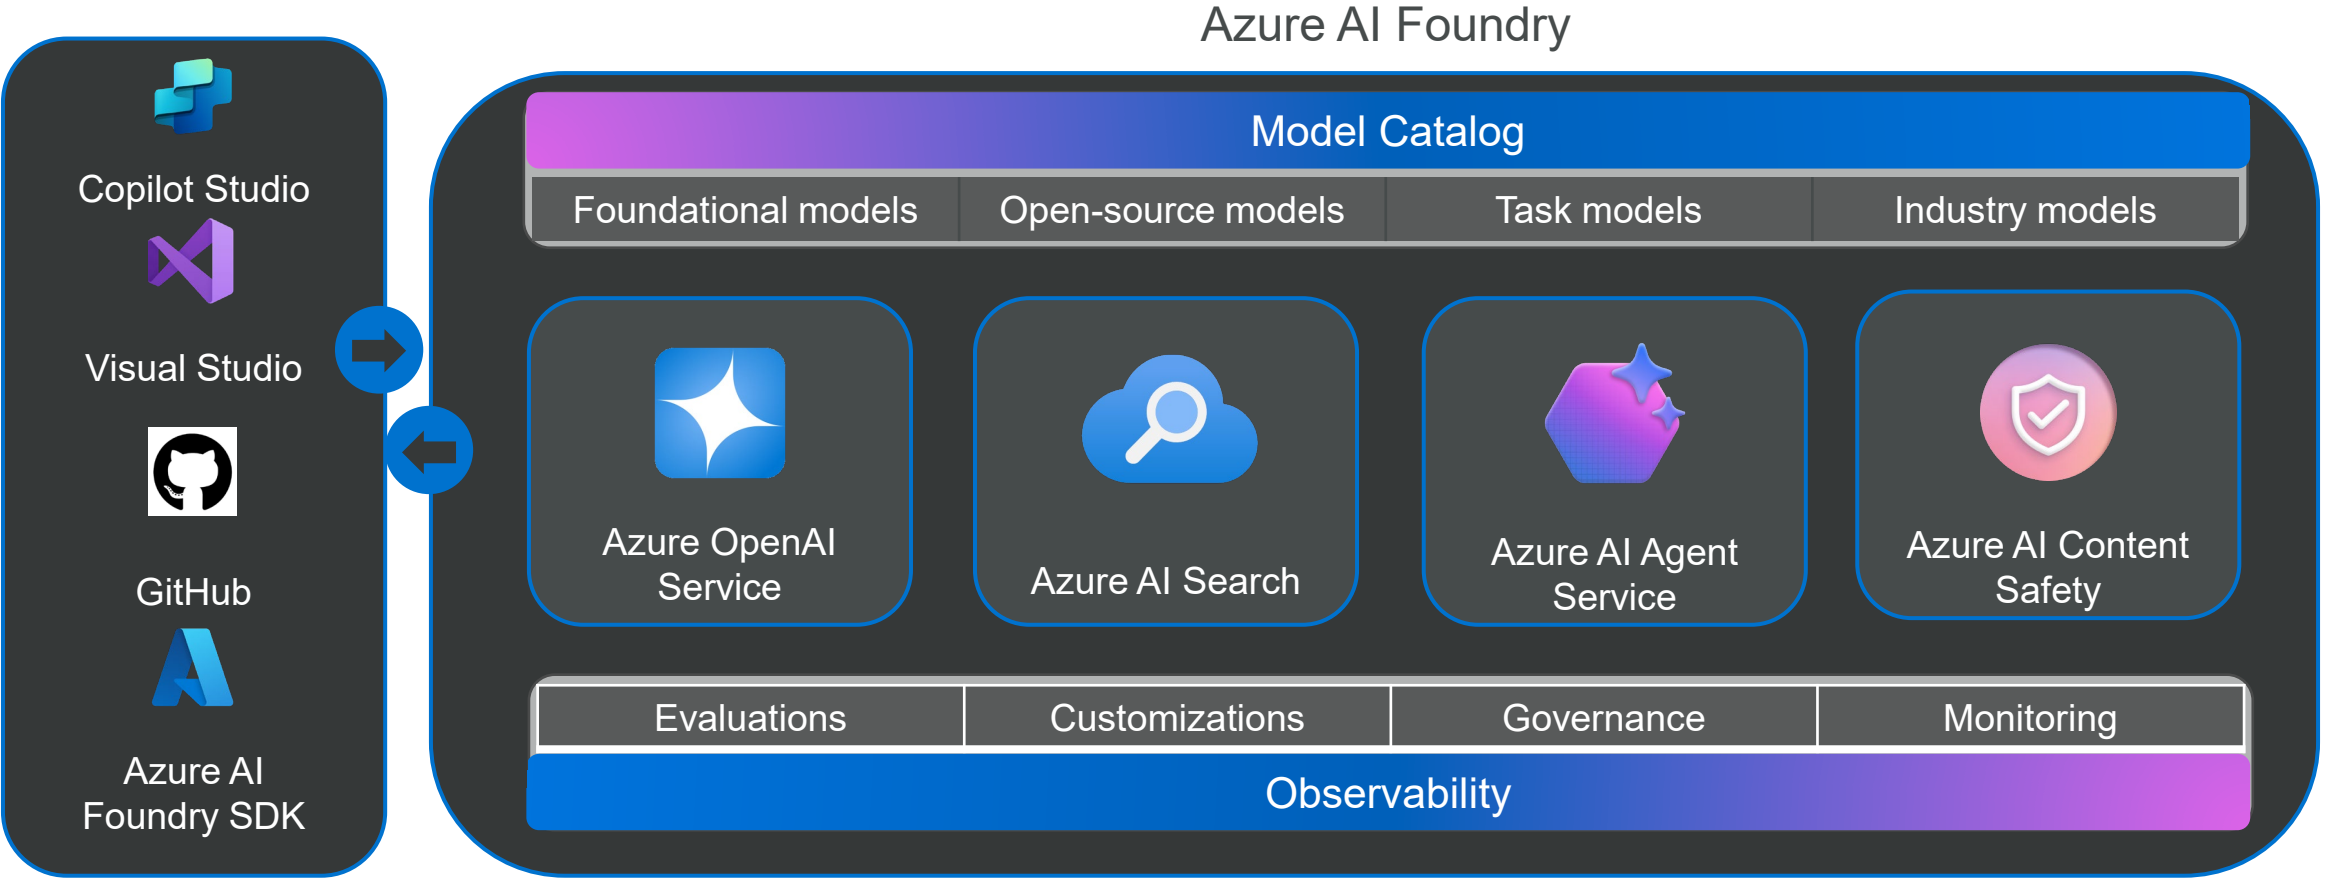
Copilot Studio

Visual Studio

GitHub

Azure AI Foundry SDK

Azure AI Foundry

Model Catalog

| Foundational models | Open-source models | Task models | Industry models |
|---|---|---|---|

Azure OpenAI Service

Azure AI Search

Azure AI Agent Service

Azure AI Content Safety

| Evaluations | Customizations | Governance | Monitoring |
|---|---|---|---|

Observability